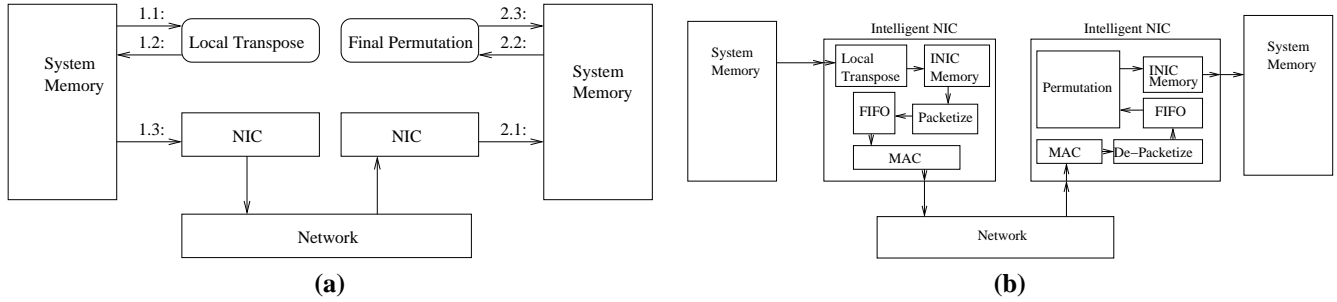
1.1:
1.2:
Local Transpose
Final Permutation
2.3:
2.2:
System Memory
System Memory
1.3:
NIC
NIC
2.1:
Network
(a)

Intelligent NIC
Intelligent NIC
System Memory
Local Transpose
INIC Memory
FIFO
Packetize
MAC
Permutation
INIC Memory
FIFO
MAC
De−Packetize
System Memory
Network
(b)